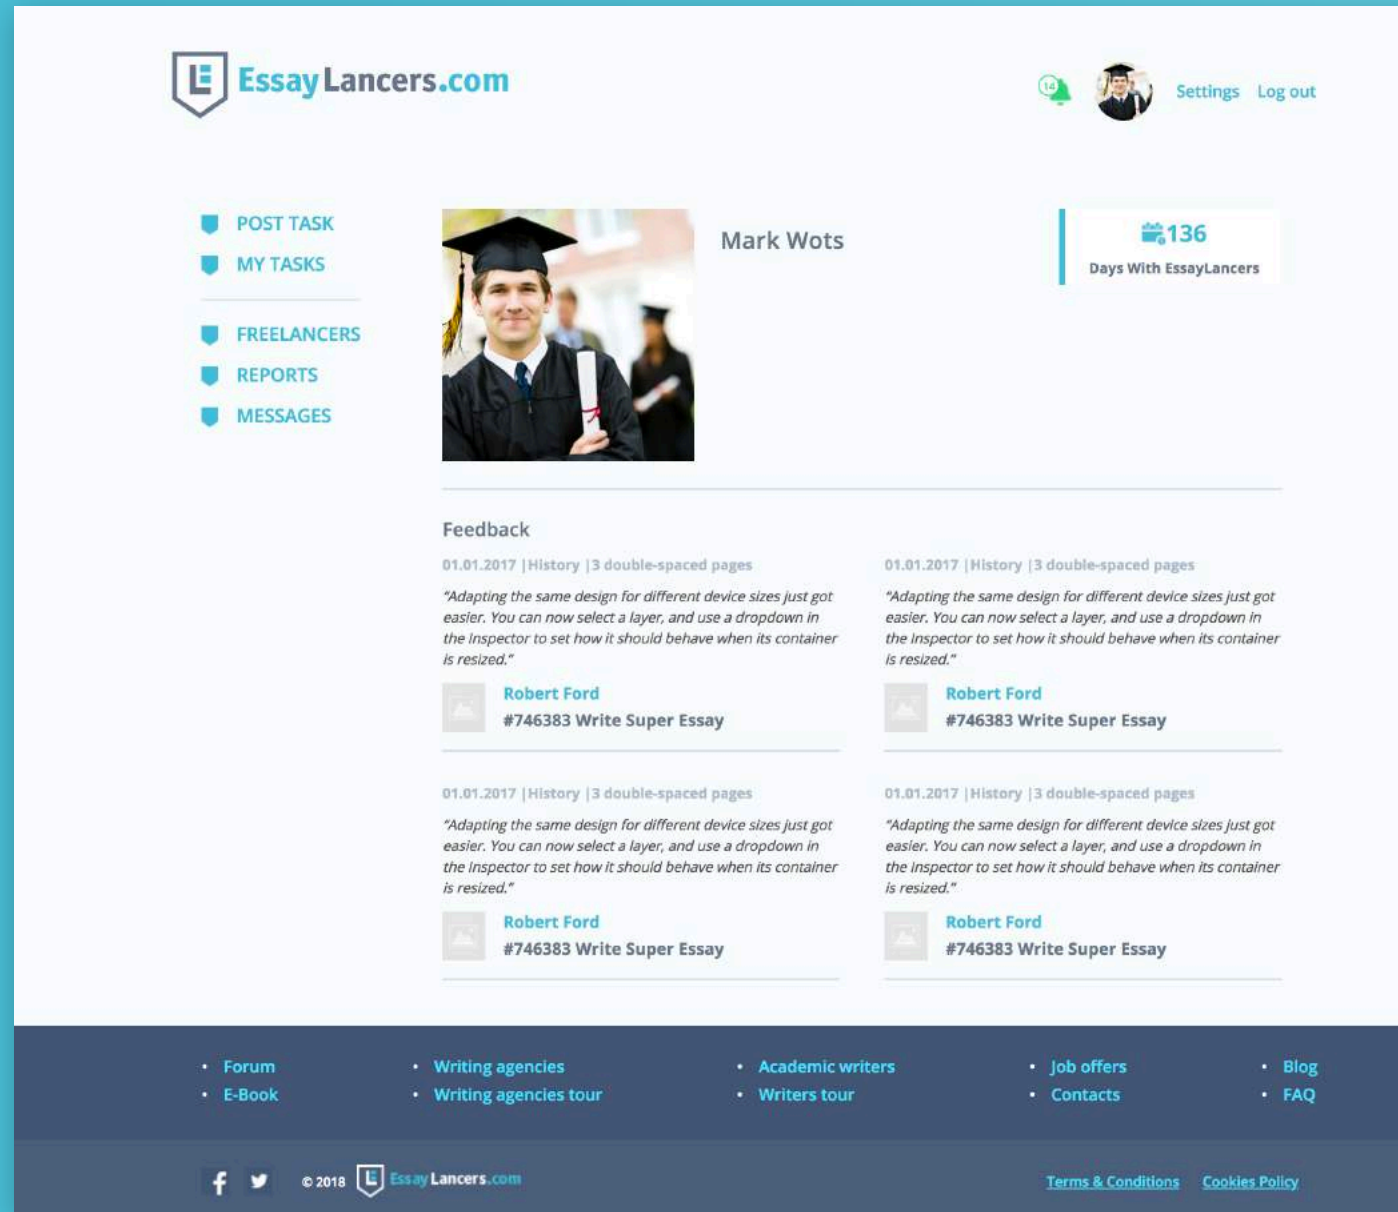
EssayLancers.com

14

Settings Log out

POST TASK
MY TASKS

FREELANCERS
REPORTS
MESSAGES

Mark Wots

136
Days With EssayLancers

Feedback

01.01.2017 |History |3 double-spaced pages

"Adapting the same design for different device sizes just got easier. You can now select a layer, and use a dropdown in the Inspector to set how it should behave when its container is resized."

Robert Ford
#746383 Write Super Essay

01.01.2017 |History |3 double-spaced pages

"Adapting the same design for different device sizes just got easier. You can now select a layer, and use a dropdown in the Inspector to set how it should behave when its container is resized."

Robert Ford
#746383 Write Super Essay

01.01.2017 |History |3 double-spaced pages

"Adapting the same design for different device sizes just got easier. You can now select a layer, and use a dropdown in the Inspector to set how it should behave when its container is resized."

Robert Ford
#746383 Write Super Essay

01.01.2017 |History |3 double-spaced pages

"Adapting the same design for different device sizes just got easier. You can now select a layer, and use a dropdown in the Inspector to set how it should behave when its container is resized."

Robert Ford
#746383 Write Super Essay

• Forum
• E-Book

• Writing agencies
• Writing agencies tour

• Academic writers
• Writers tour

• Job offers
• Contacts

• Blog
• FAQ

© 2018 EssayLancers.com

Terms & Conditions Cookies Policy